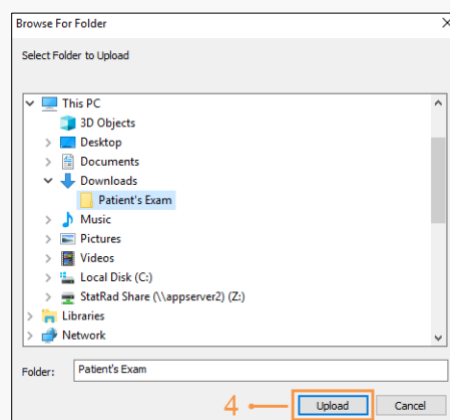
Browse For Folder
×

Select Folder to Upload

This PC
3D Objects
Desktop
Documents
Downloads
Patient's Exam
Music
Pictures
Videos
Local Disk (C:)
StatRad Share (\\appserver2) (Z:)
Libraries
Network

Folder: Patient's Exam

4
Upload
Cancel